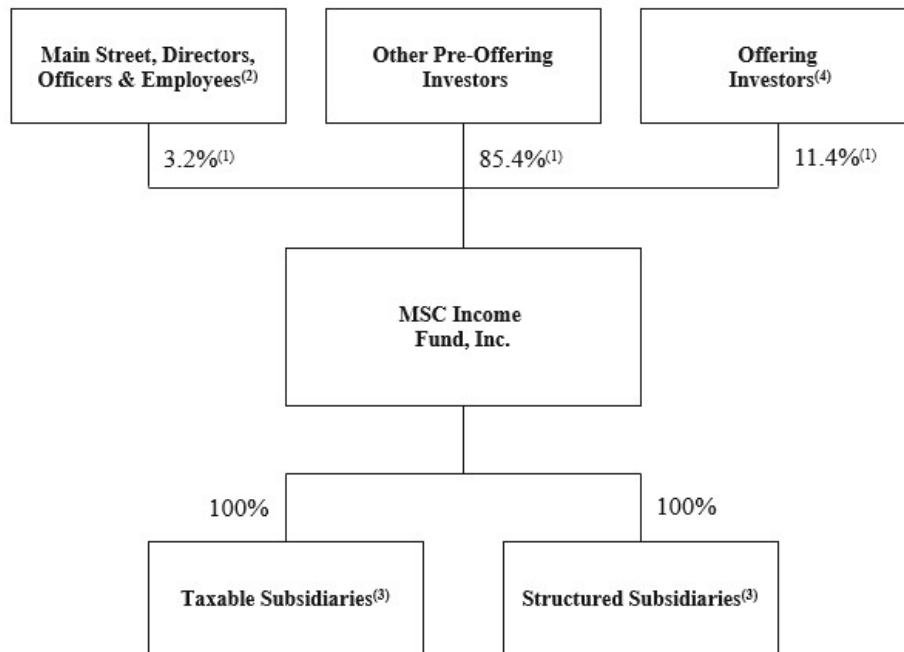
Main Street, Directors, Officers & Employees$^{(2)}$

Other Pre-Offering Investors

Offering Investors$^{(4)}$

3.2%$^{(1)}$

85.4%$^{(1)}$

11.4%$^{(1)}$

MSC Income Fund, Inc.

100%

100%

Taxable Subsidiaries$^{(3)}$

Structured Subsidiaries$^{(3)}$